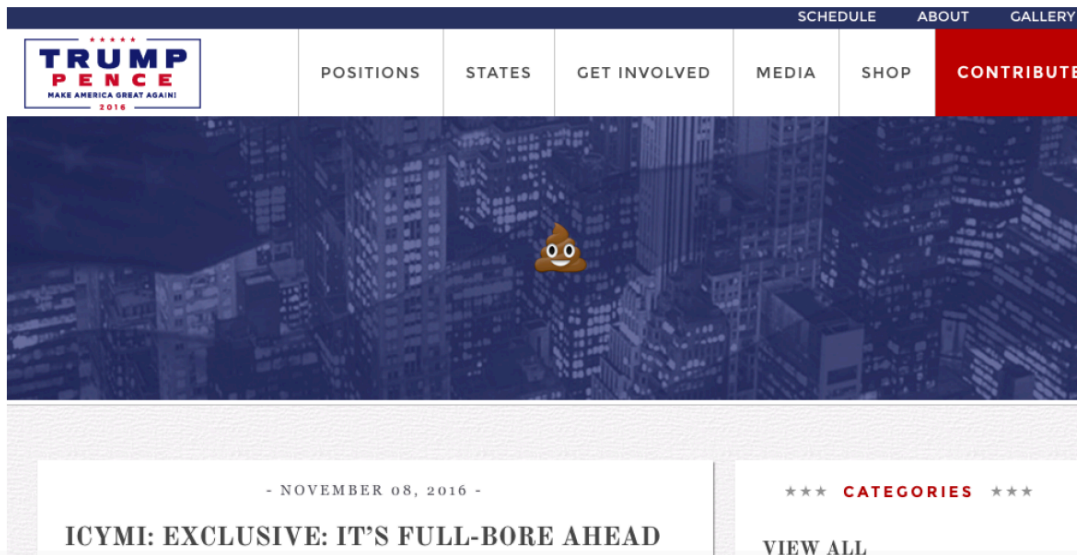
SCHEDULE ABOUT GALLERY

TRUMP PENCE
MAKE AMERICA GREAT AGAIN!
2016

POSITIONS STATES GET INVOLVED MEDIA SHOP CONTRIBUTE

- NOVEMBER 08, 2016 -

ICYMI: EXCLUSIVE: IT'S FULL-BORE AHEAD

★★★ CATEGORIES ★★★

VIEW ALL